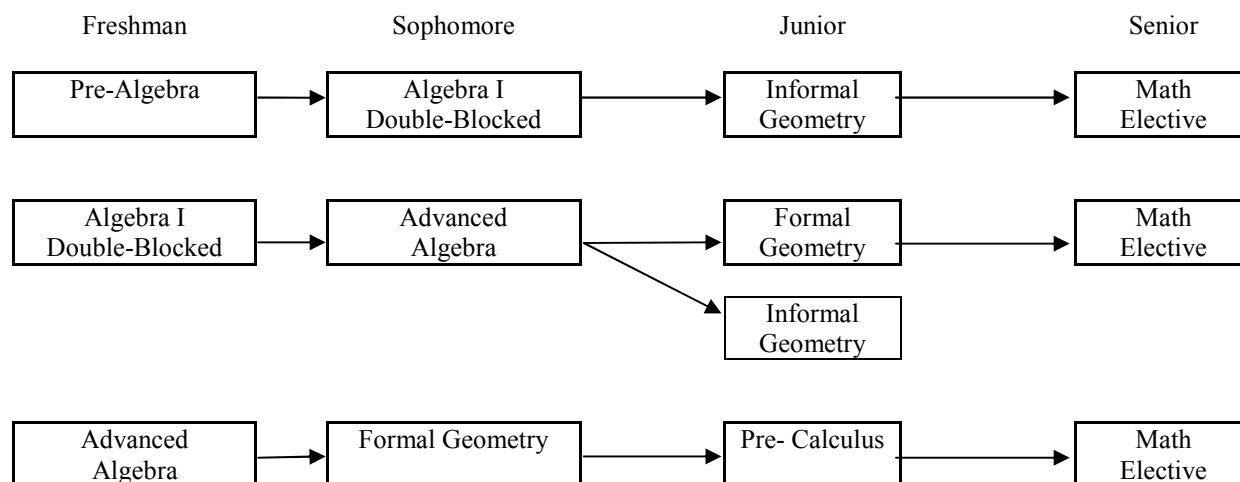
Freshman

Sophomore

Junior

Senior

Pre-Algebra

Algebra I Double-Blocked

Informal Geometry

Math Elective

Algebra I Double-Blocked

Advanced Algebra

Formal Geometry

Math Elective

Informal Geometry

Advanced Algebra

Formal Geometry

Pre- Calculus

Math Elective